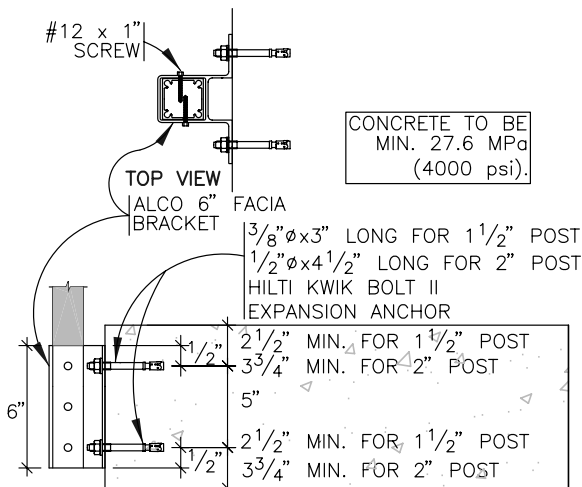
#12 x 1"
SCREW

TOP VIEW

CONCRETE TO BE MIN. 27.6 MPa (4000 psi).

ALCO 6" FACIA BRACKET

$^{3}/_{8}$"øx3" LONG FOR $1^{1}/_{2}$" POST
$^{1}/_{2}$"øx$4^{1}/_{2}$" LONG FOR 2" POST
HILTI KWIK BOLT II
EXPANSION ANCHOR

$1/2$"
$2^{1}/_{2}$" MIN. FOR $1^{1}/_{2}$" POST
$3^{3}/_{4}$" MIN. FOR 2" POST

6"

5"

$1/2$"
$2^{1}/_{2}$" MIN. FOR $1^{1}/_{2}$" POST
$3^{3}/_{4}$" MIN. FOR 2" POST